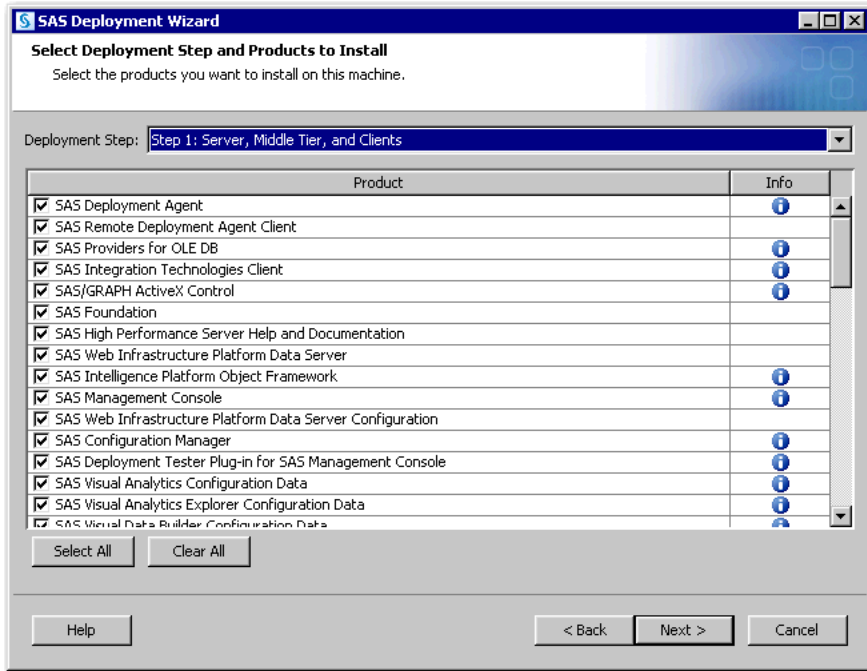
SAS Deployment Wizard

Select Deployment Step and Products to Install

Select the products you want to install on this machine.

Deployment Step: Step 1: Server, Middle Tier, and Clients

| Product | Info |
|---|---|
| SAS Deployment Agent | |
| SAS Remote Deployment Agent Client | |
| SAS Providers for OLE DB | |
| SAS Integration Technologies Client | |
| SAS/GRAPH ActiveX Control | |
| SAS Foundation | |
| SAS High Performance Server Help and Documentation | |
| SAS Web Infrastructure Platform Data Server | |
| SAS Intelligence Platform Object Framework | |
| SAS Management Console | |
| SAS Web Infrastructure Platform Data Server Configuration | |
| SAS Configuration Manager | |
| SAS Deployment Tester Plug-in for SAS Management Console | |
| SAS Visual Analytics Configuration Data | |
| SAS Visual Analytics Explorer Configuration Data | |
| SAS Visual Data Builder Configuration Data | |

Select All Clear All

Help < Back Next > Cancel